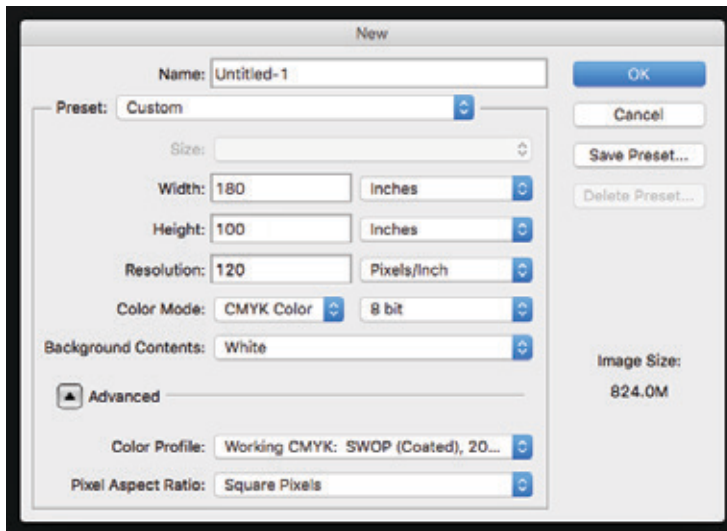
New

Name: Untitled-1

Preset: Custom

Size:

Width: 180 Inches

Height: 100 Inches

Resolution: 120 Pixels/Inch

Color Mode: CMYK Color 8 bit

Background Contents: White

Advanced

Color Profile: Working CMYK: SWOP (Coated), 20...

Pixel Aspect Ratio: Square Pixels

OK

Cancel

Save Preset...

Delete Preset...

Image Size:

824.0M